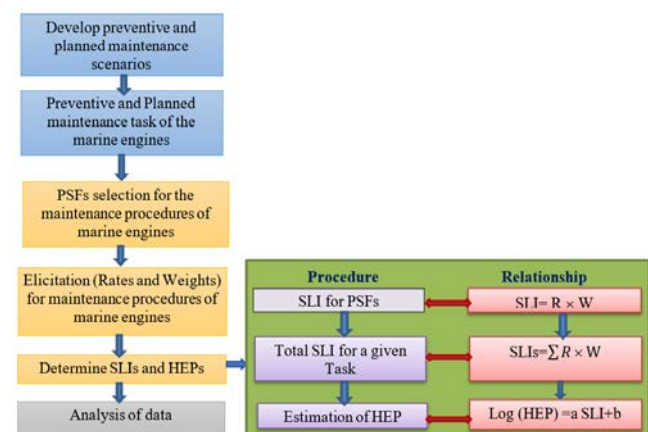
Develop preventive and planned maintenance scenarios

Preventive and Planned maintenance task of the marine engines

PSFs selection for the maintenance procedures of marine engines

Elicitation (Rates and Weights) for maintenance procedures of marine engines

Determine SLIs and HEPs

Analysis of data

Procedure

SLI for PSFs

Total SLI for a given Task

Estimation of HEP

Relationship

SLI= R × W

SLIs=$\sum R \times W$

Log (HEP) =a SLI+b